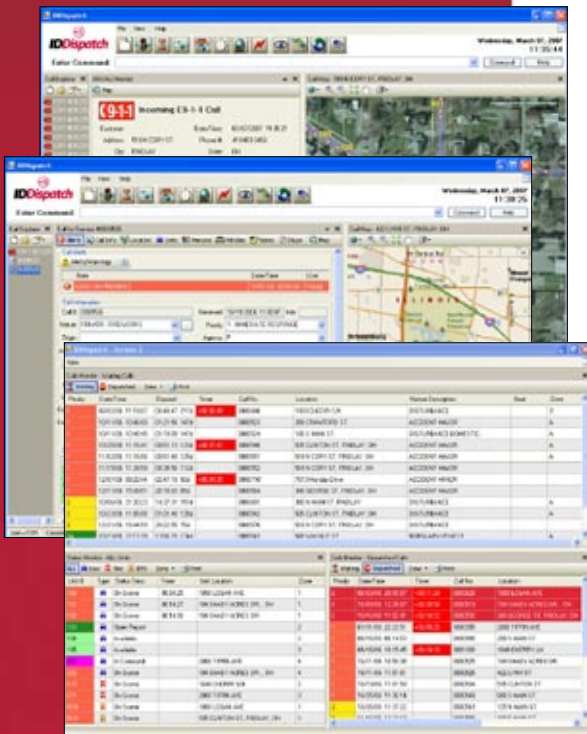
IDDispatch

File View Help

IDDispatch

Enter Command:

Wednesday, March 07, 2007
11:35:44

Connect Help

9-1-1 Incoming E9-1-1 Call

IDDispatch

File View Help

IDDispatch

Enter Command:

Wednesday, March 07, 2007
11:38:25

Connect Help

Connect Help

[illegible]

Waiting Dispatched

DISTURBANCE
ACCIDENT MAJOR
DISTURBANCE DOMESTIC
ACCIDENT MAJOR
ACCIDENT MAJOR
ACCIDENT MAJOR
ACCIDENT MAJOR
ACCIDENT MINOR
DISTURBANCE
DISTURBANCE
DISTURBANCE

On Scene
On Scene
On Scene
Available
Available
On Scene
On Scene
On Scene
On Scene
On Scene
On Scene